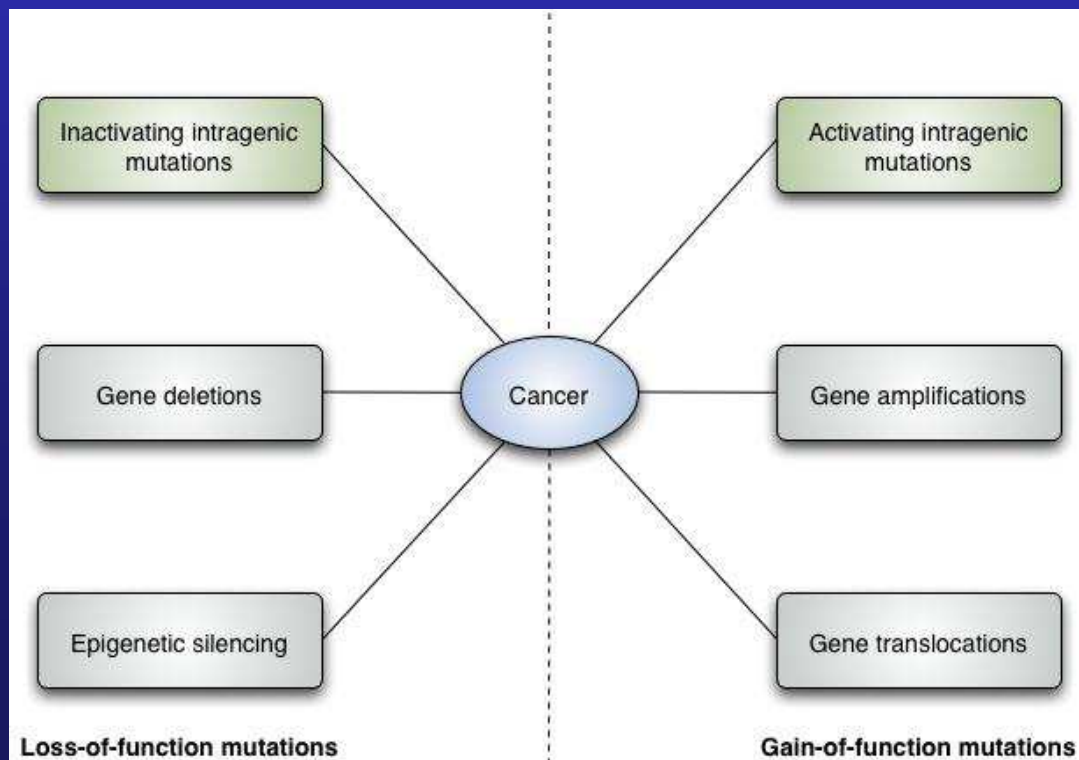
Inactivating intragenic mutations

Activating intragenic mutations

Gene deletions

Cancer

Gene amplifications

Epigenetic silencing

Gene translocations

Loss-of-function mutations

Gain-of-function mutations